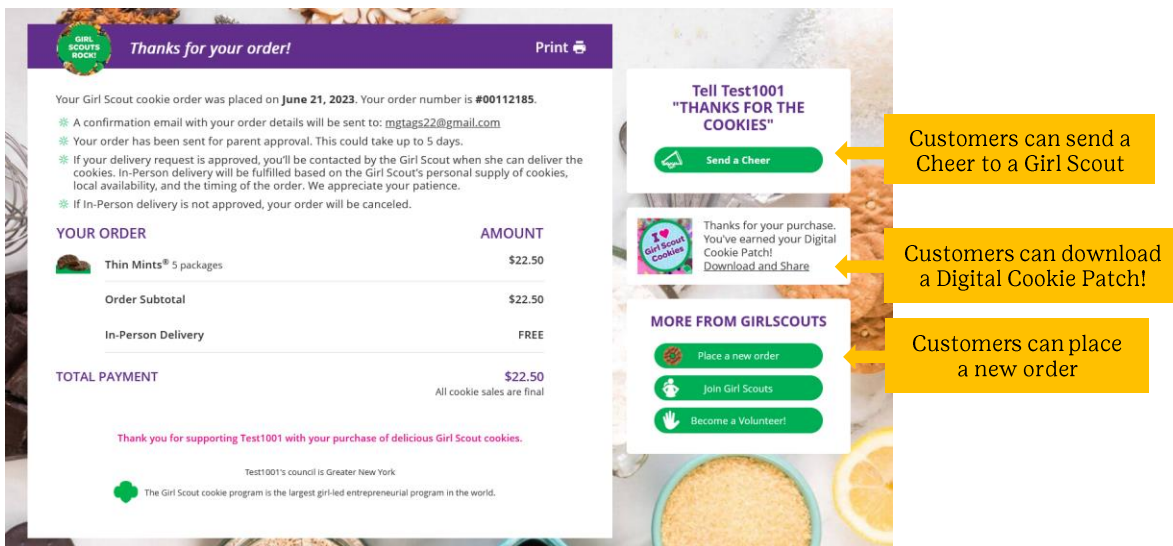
GIRL SCOUTS ROCK!

Thanks for your order!

Print

Your Girl Scout cookie order was placed on **June 21, 2023**. Your order number is **#00112185**.

A confirmation email with your order details will be sent to: mgtags22@gmail.com

Your order has been sent for parent approval. This could take up to 5 days.

If your delivery request is approved, you'll be contacted by the Girl Scout when she can deliver the cookies. In-Person delivery will be fulfilled based on the Girl Scout's personal supply of cookies, local availability, and the timing of the order. We appreciate your patience.

If In-Person delivery is not approved, your order will be canceled.

| YOUR ORDER | AMOUNT |
|---|---|
| Thin Mints® 5 packages | $22.50 |
| Order Subtotal | $22.50 |
| In-Person Delivery | FREE |
| TOTAL PAYMENT | $22.50 |

All cookie sales are final

Thank you for supporting Test1001 with your purchase of delicious Girl Scout cookies.

Test1001's council is Greater New York

The Girl Scout cookie program is the largest girl-led entrepreneurial program in the world.

Tell Test1001 "THANKS FOR THE COOKIES"

Send a Cheer

Customers can send a Cheer to a Girl Scout

I ♥ Girl Scout Cookies

Thanks for your purchase. You've earned your Digital Cookie Patch!

Download and Share

Customers can download a Digital Cookie Patch!

MORE FROM GIRLSCOUTS

Place a new order

Join Girl Scouts

Become a Volunteer!

Customers can place a new order